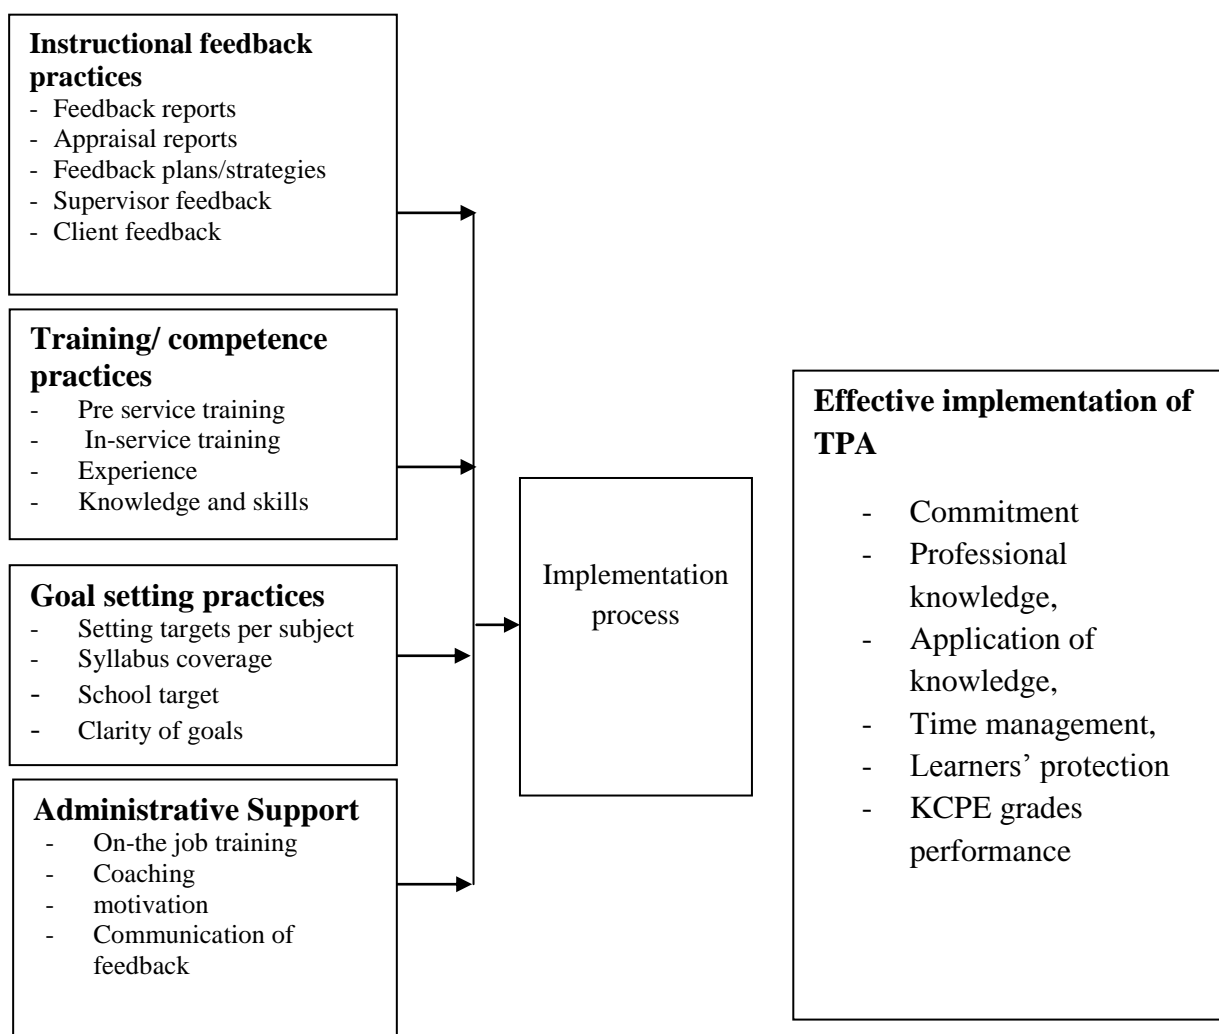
**Instructional feedback practices**
- Feedback reports
- Appraisal reports
- Feedback plans/strategies
- Supervisor feedback
- Client feedback

**Training/ competence practices**
- Pre service training
- In-service training
- Experience
- Knowledge and skills

**Goal setting practices**
- Setting targets per subject
- Syllabus coverage
- School target
- Clarity of goals

**Administrative Support**
- On-the job training
- Coaching
- motivation
- Communication of feedback

Implementation process

**Effective implementation of TPA**
- Commitment
- Professional knowledge,
- Application of knowledge,
- Time management,
- Learners' protection
- KCPE grades performance